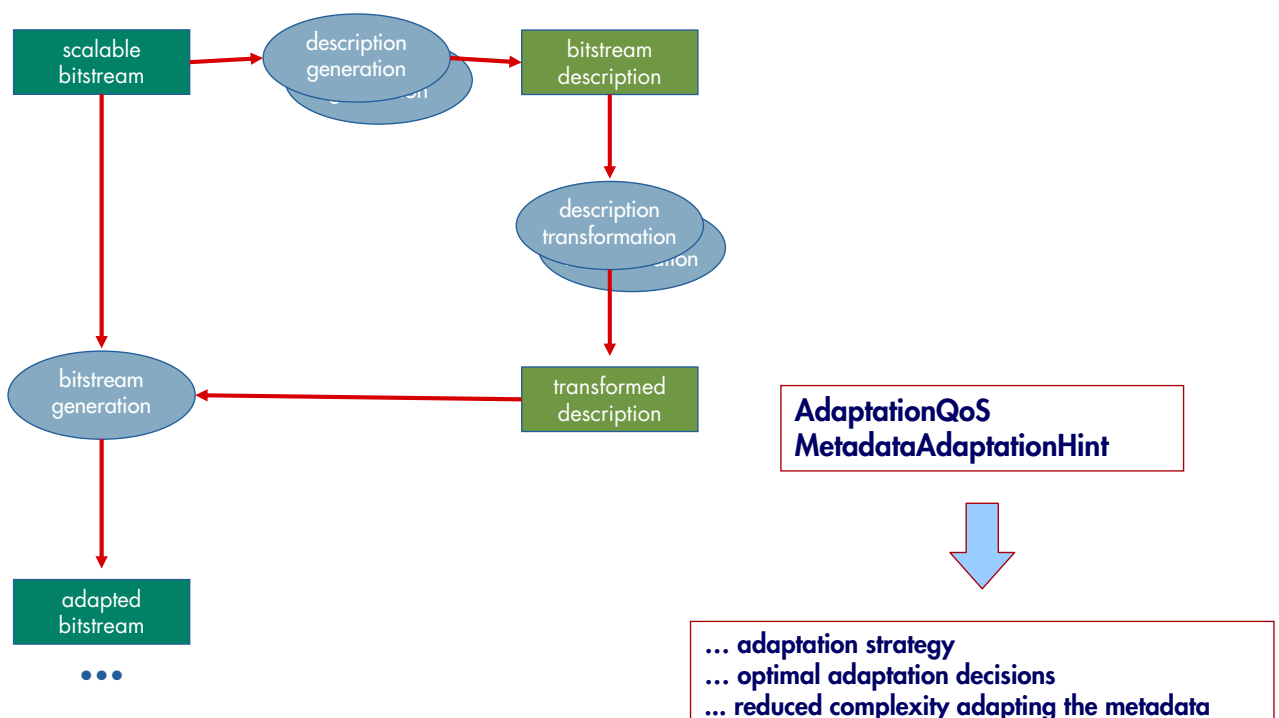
scalable bitstream

description generation

bitstream description

description transformation

bitstream generation

transformed description

adapted bitstream

•••

AdaptationQoS
MetadataAdaptationHint

… adaptation strategy
… optimal adaptation decisions
… reduced complexity adapting the metadata